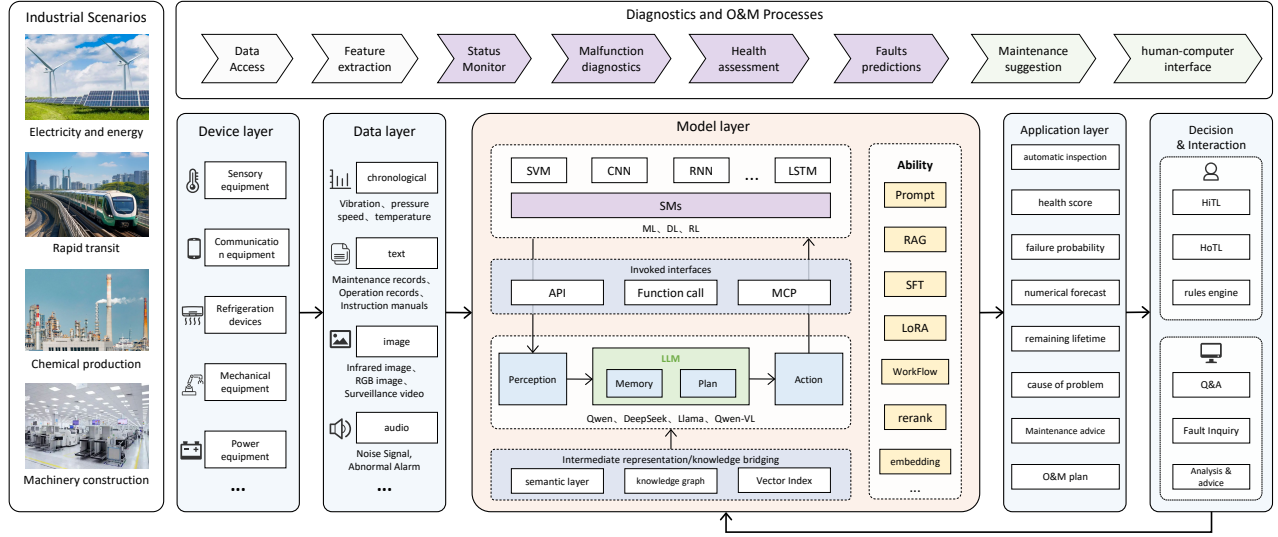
Industrial Scenarios

Electricity and energy

Rapid transit

Chemical production

Machinery construction

Diagnostics and O&M Processes

Data Access

Feature extraction

Status Monitor

Malfunction diagnostics

Health assessment

Faults predictions

Maintenance suggestion

human-computer interface

Device layer

Sensory equipment

Communication equipment

Refrigeration devices

Mechanical equipment

Power equipment

...

Data layer

chronological

Vibration、pressure speed、temperature

text

Maintenance records、Operation records、Instruction manuals

image

Infrared image、RGB image、Surveillance video

audio

Noise Signal, Abnormal Alarm

...

Model layer

SVM

CNN

RNN

...

LSTM

SMs

ML、DL、RL

Invoked interfaces

API

Function call

MCP

Perception

LLM

Memory

Plan

Action

Qwen、DeepSeek、Llama、Qwen-VL

Intermediate representation/knowledge bridging

semantic layer

knowledge graph

Vector Index

Ability

Prompt

RAG

SFT

LoRA

WorkFlow

rerank

embedding

...

Application layer

automatic inspection

health score

failure probability

numerical forecast

remaining lifetime

cause of problem

Maintenance advice

O&M plan

Decision & Interaction

HiTL

HoTL

rules engine

Q&A

Fault Inquiry

Analysis & advice